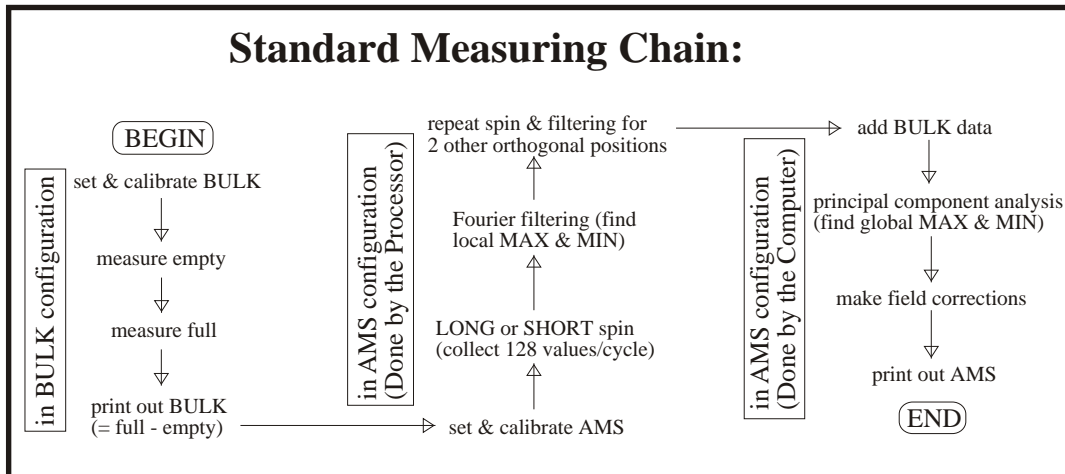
Standard Measuring Chain:

BEGIN

in BULK configuration

set & calibrate BULK

measure empty

measure full

print out BULK (= full - empty)

in AMS configuration (Done by the Processor)

set & calibrate AMS

LONG or SHORT spin (collect 128 values/cycle)

Fourier filtering (find local MAX & MIN)

repeat spin & filtering for 2 other orthogonal positions

in AMS configuration (Done by the Computer)

add BULK data

principal component analysis (find global MAX & MIN)

make field corrections

print out AMS

END